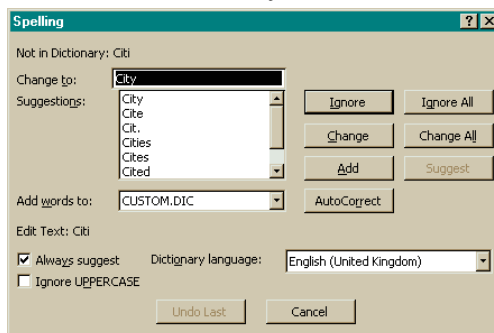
Spelling

?

X

Not in Dictionary: Citi

Change to: City

Suggestions: City
Cite
Cit.
Cities
Cites
Cited

Ignore

Ignore All

Change

Change All

Add

Suggest

Add words to: CUSTOM.DIC

AutoCorrect

Edit Text: Citi

Always suggest

Dictionary language: English (United Kingdom)

Ignore UPPERCASE

Undo Last

Cancel